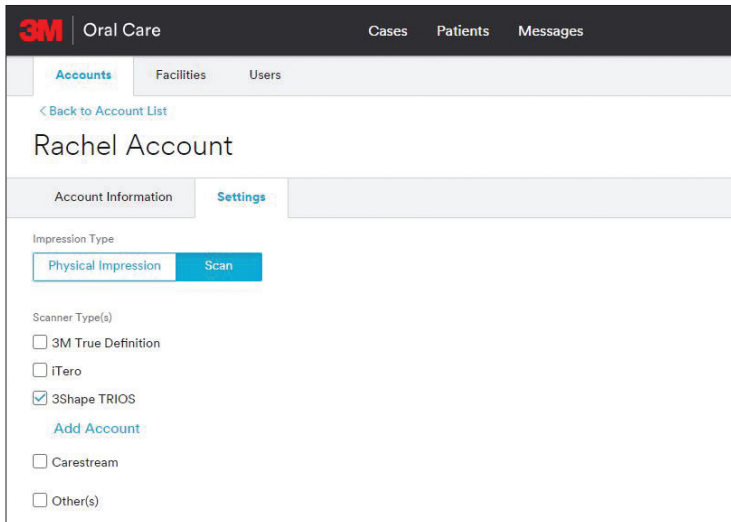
3M | Oral Care

Cases Patients Messages

Accounts Facilities Users

< Back to Account List

Rachel Account

Account Information Settings

Impression Type

Physical Impression Scan

Scanner Type(s)

3M True Definition

iTero

3Shape TRIOS

Add Account

Carestream

Other(s)